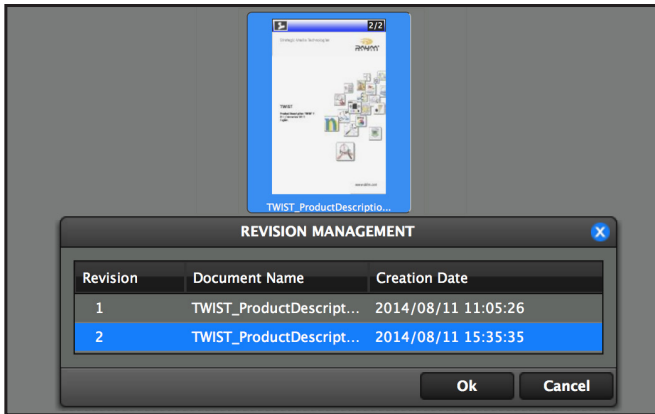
2/2

TWIST

TWIST_ProductDescriptio...

REVISION MANAGEMENT

| Revision | Document Name | Creation Date |
|---|---|---|
| 1 | TWIST_ProductDescript... | 2014/08/11 11:05:26 |
| 2 | TWIST_ProductDescript... | 2014/08/11 15:35:35 |

Ok

Cancel